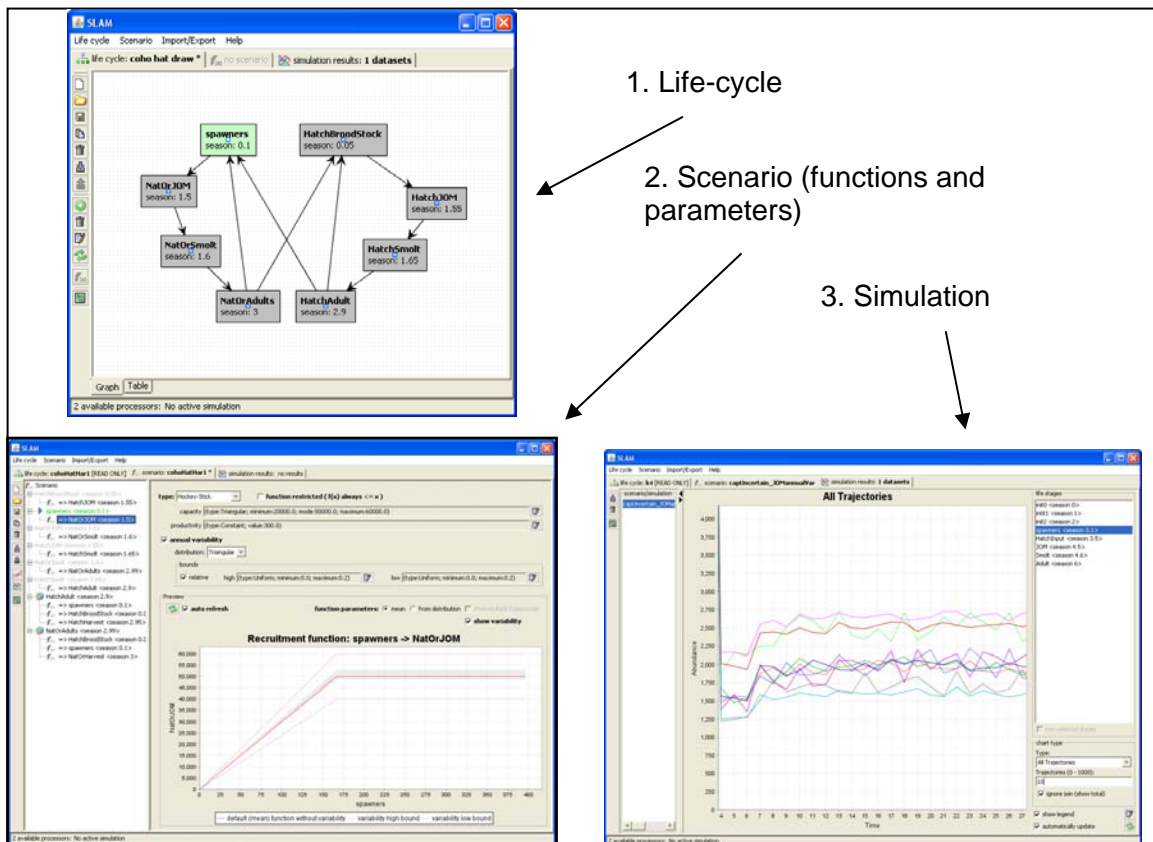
SLAM

Life cycle Scenario Import/Export Help

life cycle: coho hat draw * | no scenario | simulation results: 1 datasets

spawners
season: 0.1

HatchBroodStock
season: 0.05

NatOrJOM
season: 1.5

HatchJOM
season: 1.55

NatOrSmolt
season: 1.6

HatchSmolt
season: 1.65

NatOrAdults
season: 3

HatchAdult
season: 2.9

Graph Table

2 available processors: No active simulation

1. Life-cycle

2. Scenario (functions and parameters)

3. Simulation

SLAM

Life cycle Scenario Import/Export Help

life cycle: cohoHatHar1 [READ ONLY] | scenario: cohoHatHar1 * | simulation results: no results

type: Hockey-Stick function restricted ( f(x) always <= x )

capacity [type:Triangular; minimum:20000.0; mode:50000.0; maximum:60000.0]

productivity [type:Constant; value:300.0]

annual variability

distribution: Triangular

bounds

relative high [type:Uniform; minimum:0.0; maximum:0.2] low [type:Uniform; minimum:0.0; maximum:0.2]

Preview

auto refresh function parameters: mean from distribution

show variability

Recruitment function: spawners -> NatOrJOM

NatOrJOM

spawners

default (mean) function without variability variability high bound variability low bound

2 available processors: No active simulation

SLAM

Life cycle Scenario Import/Export Help

life cycle: b4 [READ ONLY] | scenario: captUncertain_JOMannualVar | simulation results: 1 datasets

All Trajectories

Abundance

Time

life stages

chart type

Type:

All Trajectories

Trajectories (0 - 1000):

10

ignore join (show total)

show legend

automatically update

2 available processors: No active simulation